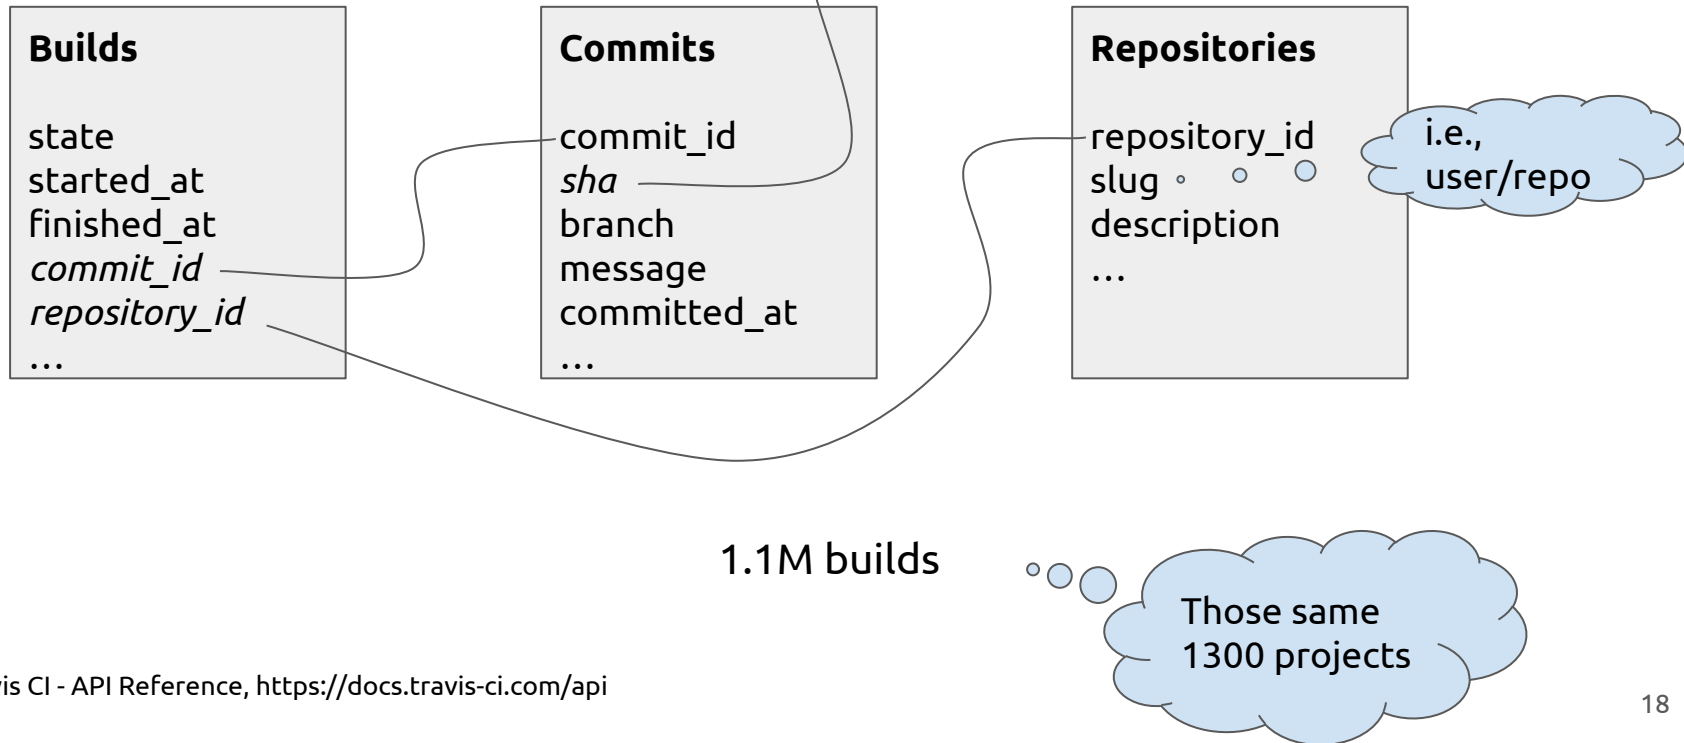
**Builds**

state
started_at
finished_at
*commit_id*
*repository_id*
…

**Commits**

commit_id
*sha*
branch
message
committed_at
…

**Repositories**

repository_id
slug
description
…

i.e., user/repo

1.1M builds

Those same 1300 projects

vis CI - API Reference, https://docs.travis-ci.com/api

18